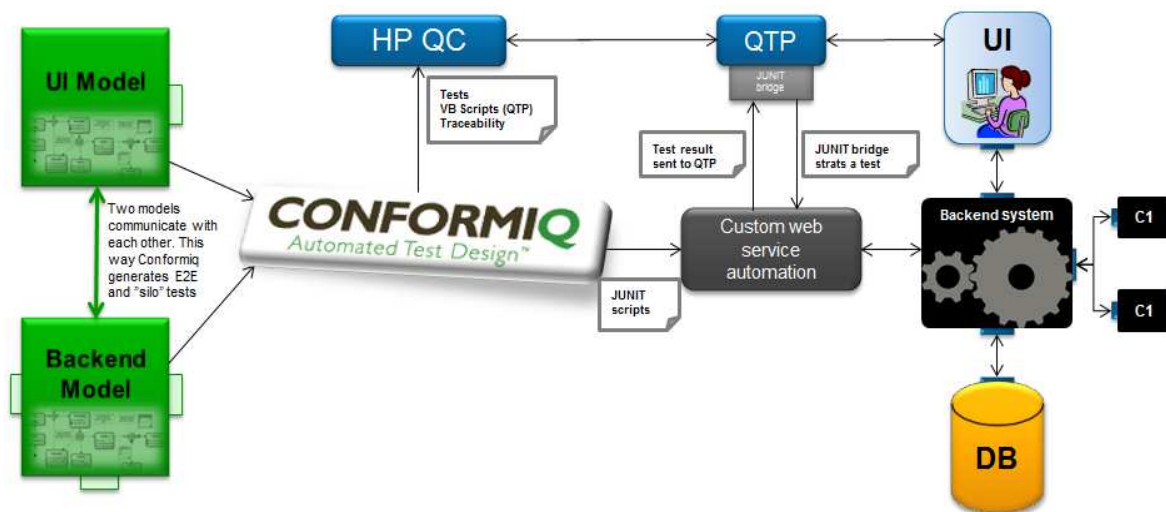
HP QC

QTP

JUNIT bridge

UI

UI Model

Tests
VB Scripts (QTP)
Traceability

Test result sent to QTP

JUNIT bridge strats a test

Two models communicate with each other. This way Conformiq generates E2E and "silo" tests

CONFORMIQ
Automated Test Design™

Custom web service automation

Backend system

C1

C1

JUNIT scripts

Backend Model

DB